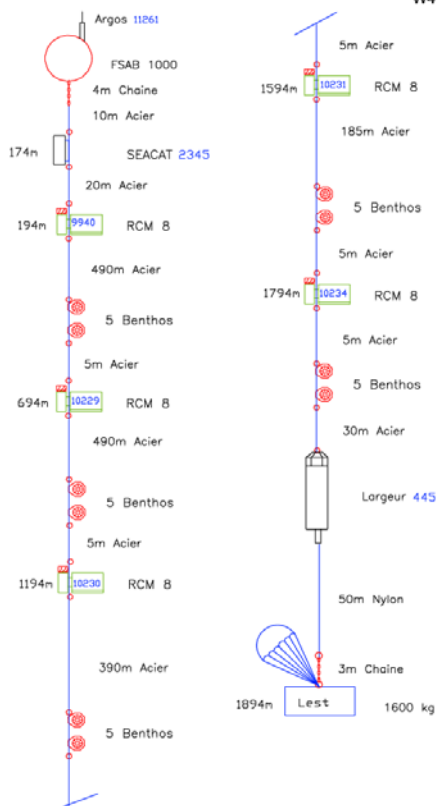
W4

Argos 11261

FSAB 1000

4m Chaine

10m Acier

174m SEACAT 2345

20m Acier

194m 9940 RCM 8

490m Acier

5 Benthos

5m Acier

694m 10229 RCM 8

490m Acier

5 Benthos

5m Acier

1194m 10230 RCM 8

390m Acier

5 Benthos

5m Acier

1594m 10231 RCM 8

185m Acier

5 Benthos

5m Acier

1794m 10234 RCM 8

5m Acier

5 Benthos

30m Acier

Largeur 445

50m Nylon

3m Chaine

1894m Lest 1600 kg